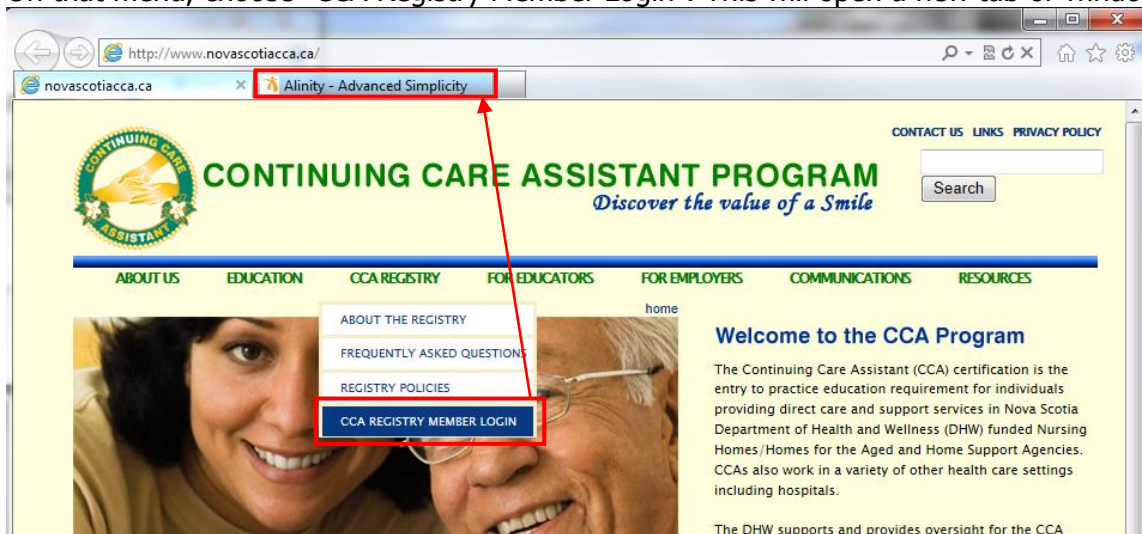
On that menu, choose "CCA Registry Member Login". This will open a new tab or window

http://www.novascotiacca.ca/

novascotiacca.ca

Alinity - Advanced Simplicity

CONTACT US LINKS PRIVACY POLICY

Search

CONTINUING CARE ASSISTANT

CONTINUING CARE ASSISTANT PROGRAM

Discover the value of a Smile

ABOUT US EDUCATION CCA REGISTRY FOR EDUCATORS FOR EMPLOYERS COMMUNICATIONS RESOURCES

ABOUT THE REGISTRY

FREQUENTLY ASKED QUESTIONS

REGISTRY POLICIES

CCA REGISTRY MEMBER LOGIN

home

Welcome to the CCA Program

The Continuing Care Assistant (CCA) certification is the entry to practice education requirement for individuals providing direct care and support services in Nova Scotia Department of Health and Wellness (DHW) funded Nursing Homes/Homes for the Aged and Home Support Agencies. CCAs also work in a variety of other health care settings including hospitals.

The DHW supports and provides oversight for the CCA